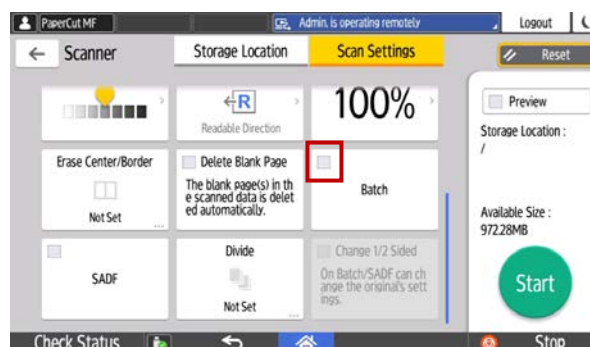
PaperCut MF
Admin. is operating remotely
Logout
← Scanner
Storage Location
Scan Settings
Reset
R
Readable Direction
100%
Preview
Storage Location :
/
Erase Center/Border
Not Set
Delete Blank Page
The blank page(s) in the scanned data is deleted automatically.
Batch
Available Size :
972.28MB
SADF
Divide
Not Set
Change 1/2 Sided
On Batch/SADF can change the original's settings.
Start
Check Status
Stop